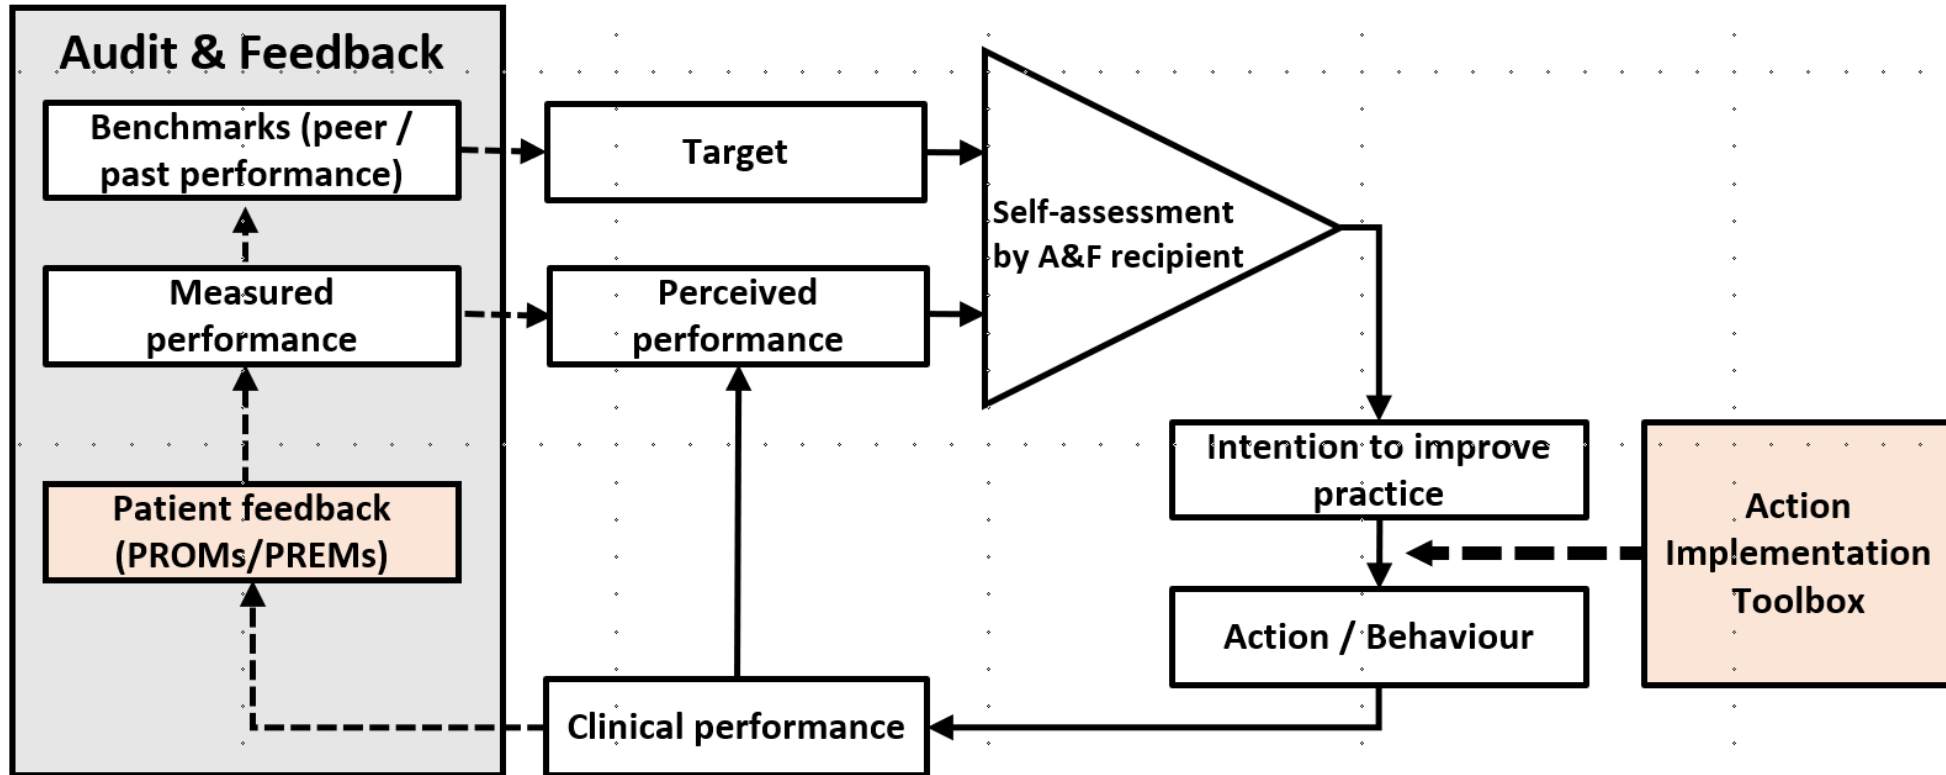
Audit & Feedback

Benchmarks (peer / past performance)

Measured performance

Patient feedback (PROMs/PREMs)

Target

Perceived performance

Self-assessment by A&F recipient

Intention to improve practice

Action / Behaviour

Action Implementation Toolbox

Clinical performance